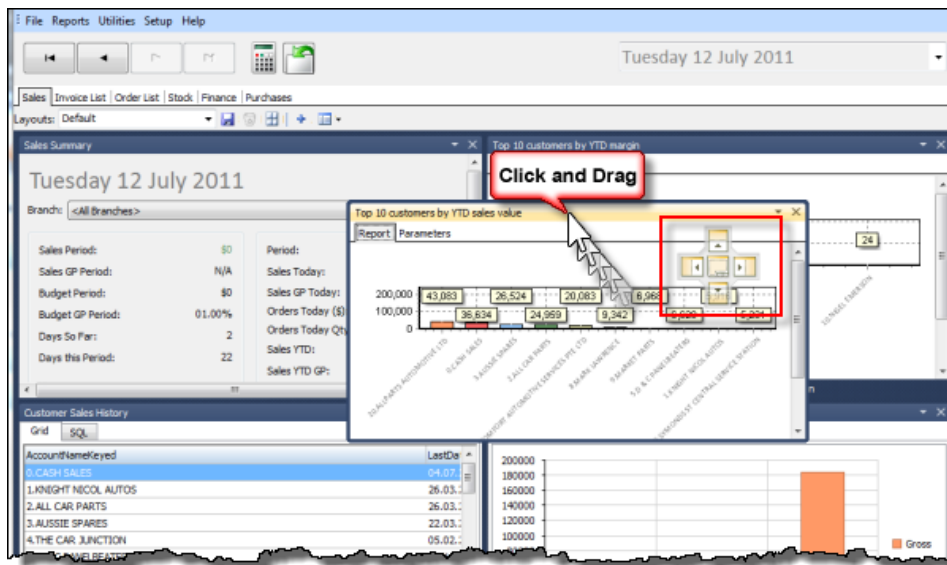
File Reports Utilities Setup Help

Tuesday 12 July 2011

Sales | Invoice List | Order List | Stock | Finance | Purchases

Layouts: Default

Sales Summary

Tuesday 12 July 2011

Branch: <All Branches>

| | |
|---|---|
| Sales Period: | $0 |
| Sales GP Period: | N/A |
| Budget Period: | $0 |
| Budget GP Period: | 01.00% |
| Days So Far: | 2 |
| Days this Period: | 22 |

Period:
Sales Today:
Sales GP Today:
Orders Today ($)
Orders Today Qty
Sales YTD:
Sales YTD GP:

Top 10 customers by YTD margin

Click and Drag

24

Top 10 customers by YTD sales value

Report | Parameters

200,000
100,000
0

43,083 26,524 20,083 6,960
36,634 24,959 9,342 6,630 5,331

Customer Sales History

Grid | SQL

| AccountNameKeyed | LastDa |
|---|---|
| 0.CASH SALES | 04.07. |
| 1.KNIGHT NICOL AUTOS | 26.03. |
| 2.ALL CAR PARTS | 26.03. |
| 3.AUSSIE SPARES | 22.03. |
| 4.THE CAR JUNCTION | 05.02. |

200000
180000
160000
140000
120000
100000

Gross